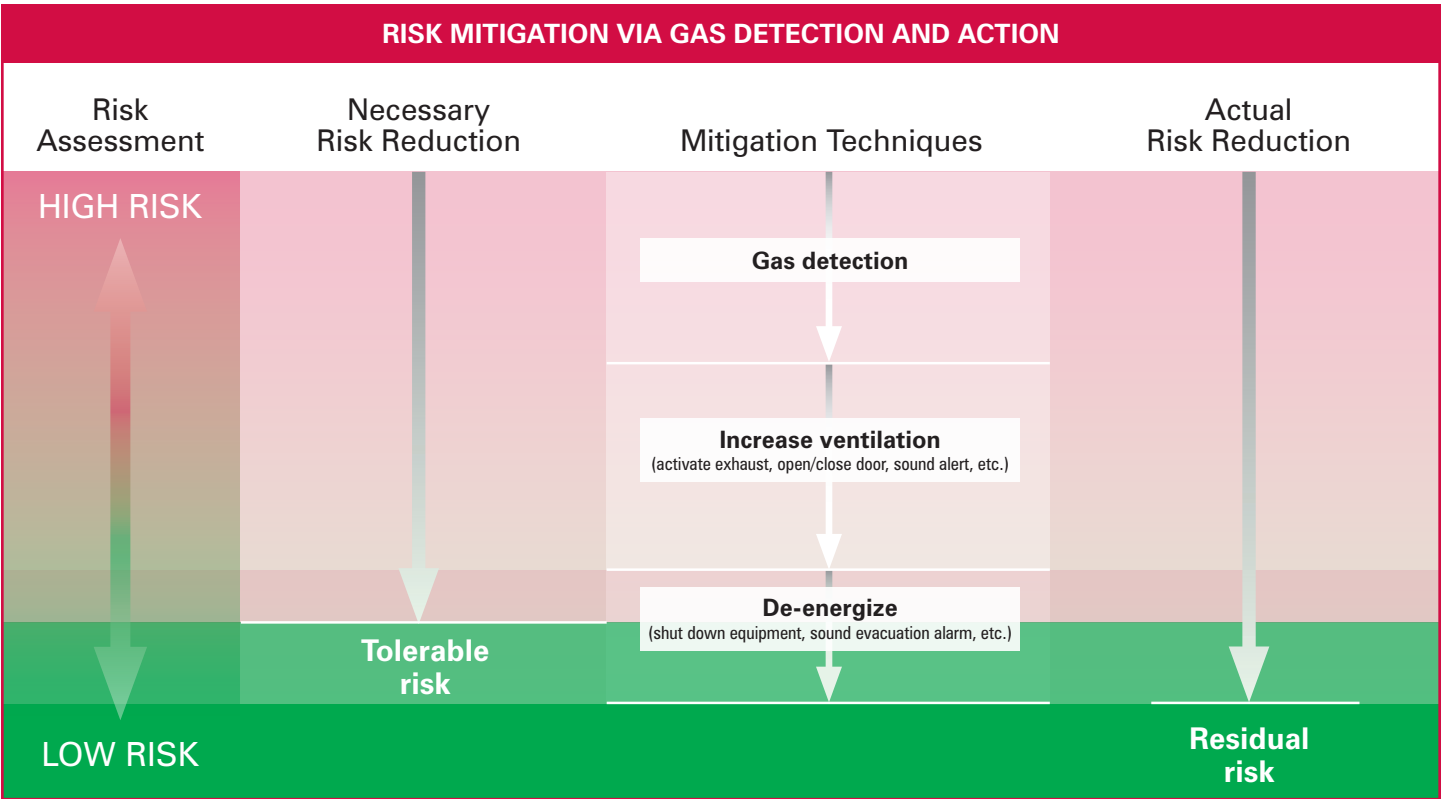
RISK MITIGATION VIA GAS DETECTION AND ACTION

Risk Assessment

Necessary Risk Reduction

Mitigation Techniques

Actual Risk Reduction

HIGH RISK

Gas detection

Increase ventilation
(activate exhaust, open/close door, sound alert, etc.)

De-energize
(shut down equipment, sound evacuation alarm, etc.)

Tolerable risk

LOW RISK

Residual risk